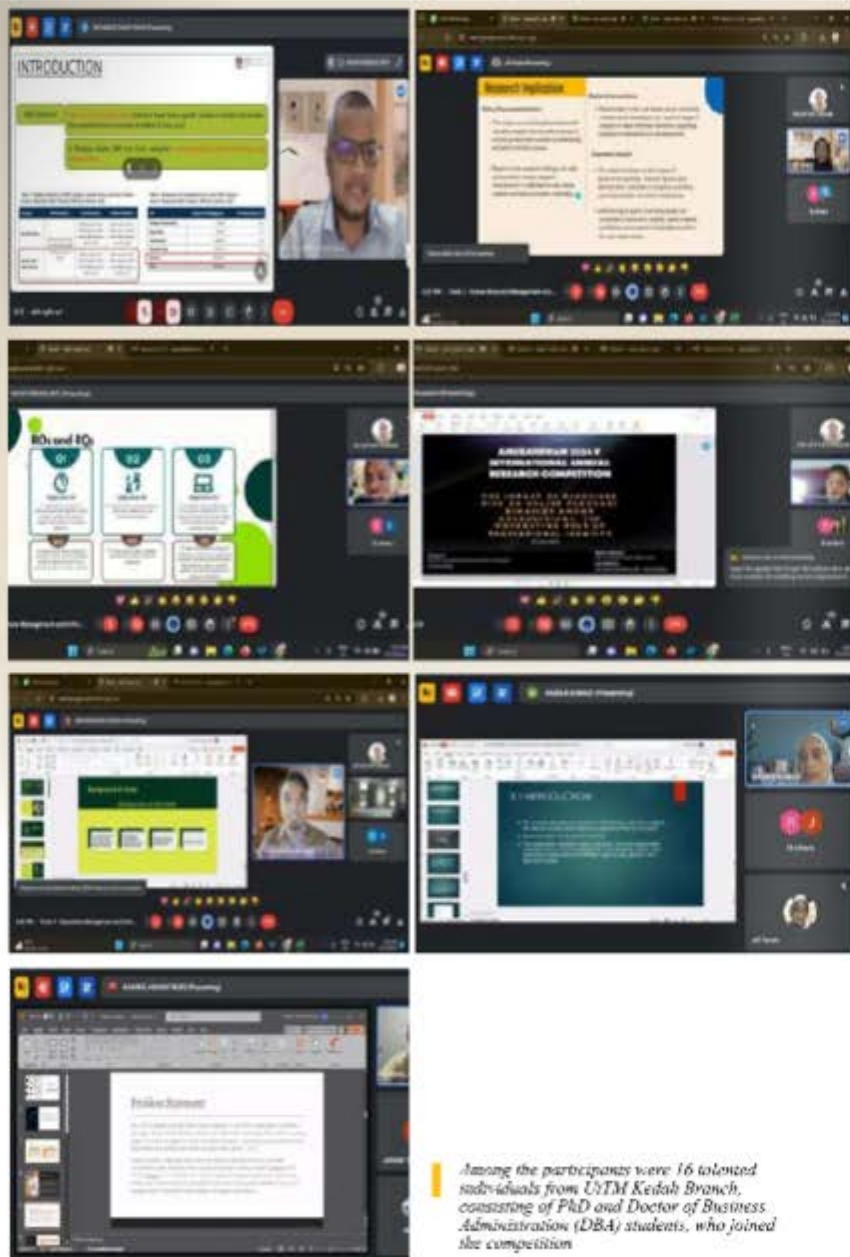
INTRODUCTION

Research Implication

ROs and RQs

Q1

Q2

Q3

AMCSARHEAN 2024 V INTERNATIONAL ANNUAL RESEARCH COMPETITION

Problem Statement

Among the participants were 16 talented individuals from UiTM Kedah Branch, consisting of PhD and Doctor of Business Administration (DBA) students, who joined the competition